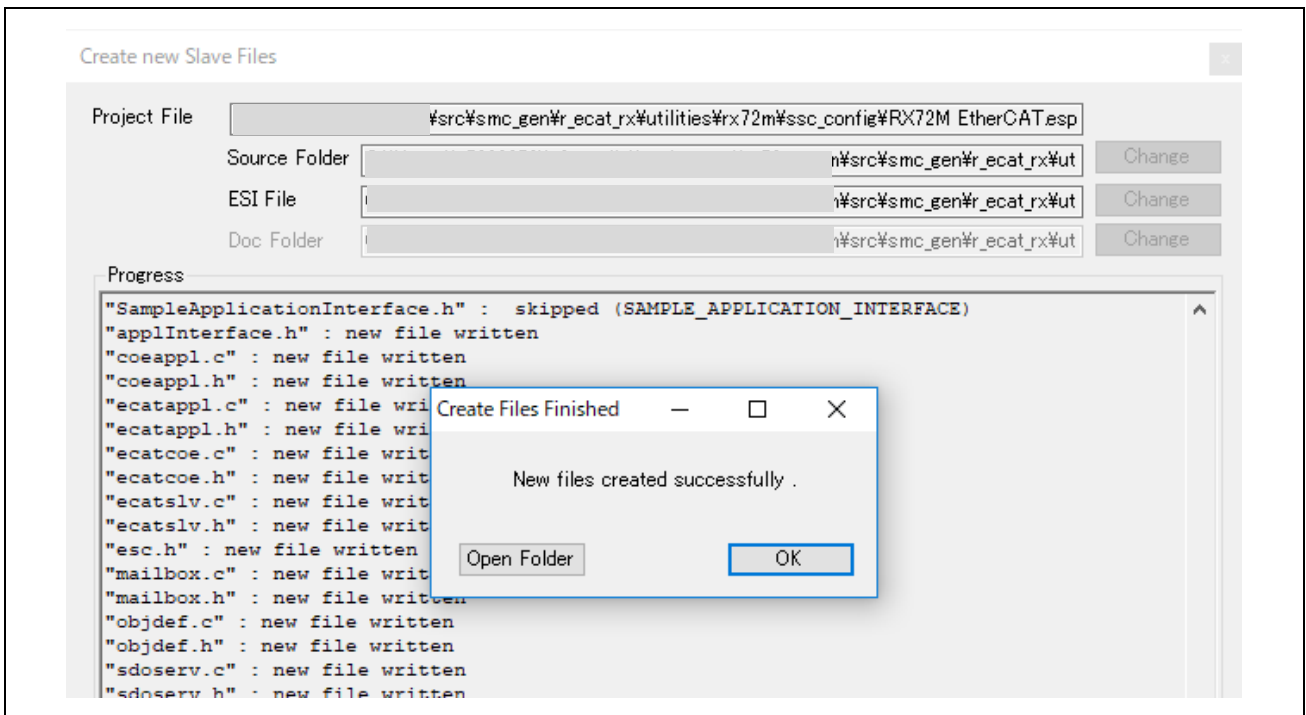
Create new Slave Files

Project File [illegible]¥src¥smc_gen¥r_ecat_rx¥utilities¥rx72m¥ssc_config¥RX72M EtherCAT.esp

Source Folder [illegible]n¥src¥smc_gen¥r_ecat_rx¥ut Change

ESI File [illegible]n¥src¥smc_gen¥r_ecat_rx¥ut Change

Doc Folder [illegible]n¥src¥smc_gen¥r_ecat_rx¥ut Change

Progress

"SampleApplicationInterface.h" : skipped (SAMPLE_APPLICATION_INTERFACE)
"applInterface.h" : new file written
"coeappl.c" : new file written
"coeappl.h" : new file written
"ecatappl.c" : new file wri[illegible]
"ecatappl.h" : new file wri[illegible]
"ecatcoe.c" : new file writ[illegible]
"ecatcoe.h" : new file writ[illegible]
"ecatslv.c" : new file writ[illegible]
"ecatslv.h" : new file writ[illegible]
"esc.h" : new file written
"mailbox.c" : new file writ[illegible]
"mailbox.h" : new file written
"objdef.c" : new file written
"objdef.h" : new file written
"sdoserv.c" : new file written
"sdoserv.h" : new file written

Create Files Finished

New files created successfully .

Open Folder

OK